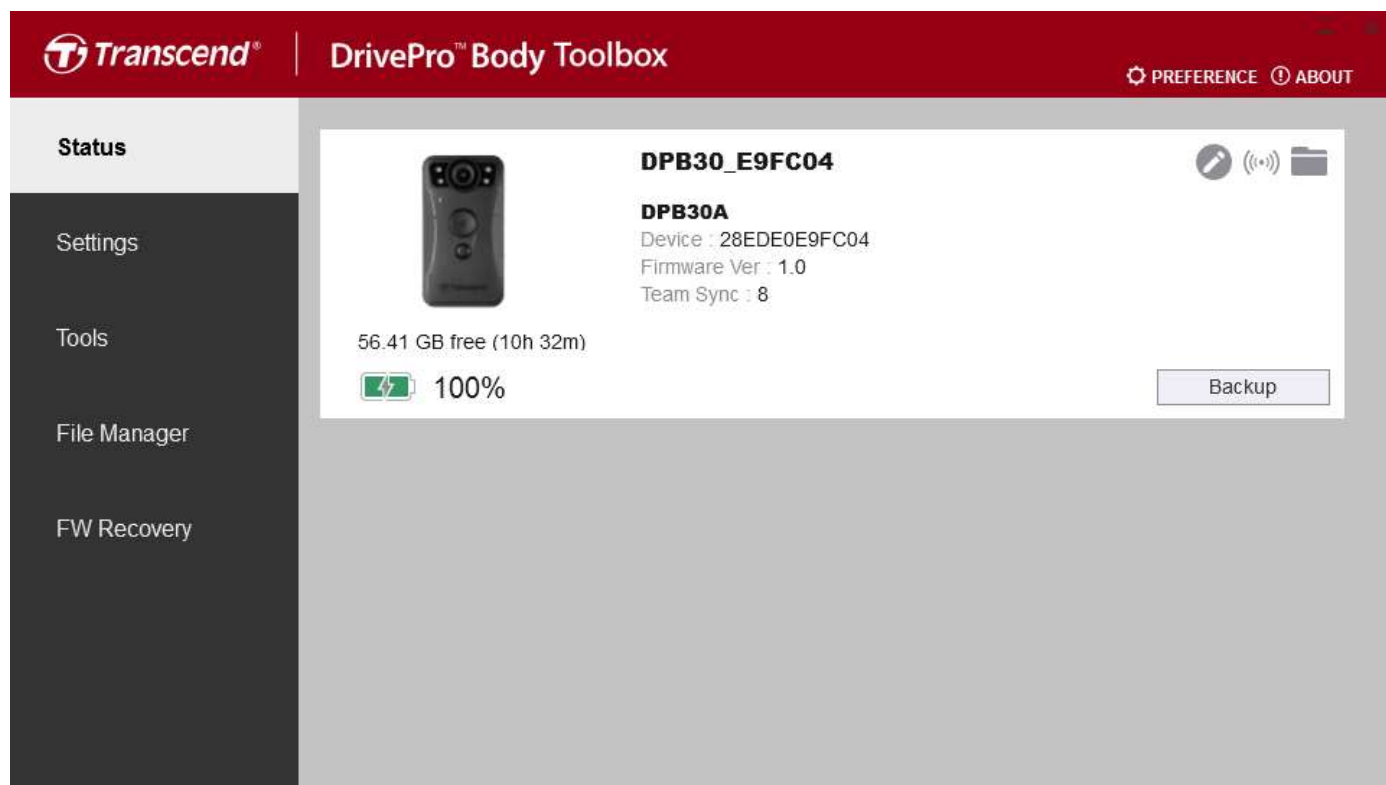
Transcend® | DrivePro™ Body Toolbox

PREFERENCE ABOUT

Status

Settings

Tools

File Manager

FW Recovery

DPB30_E9FC04

DPB30A
Device : 28EDE0E9FC04
Firmware Ver : 1.0
Team Sync : 8

56.41 GB free (10h 32m)

100%

Backup